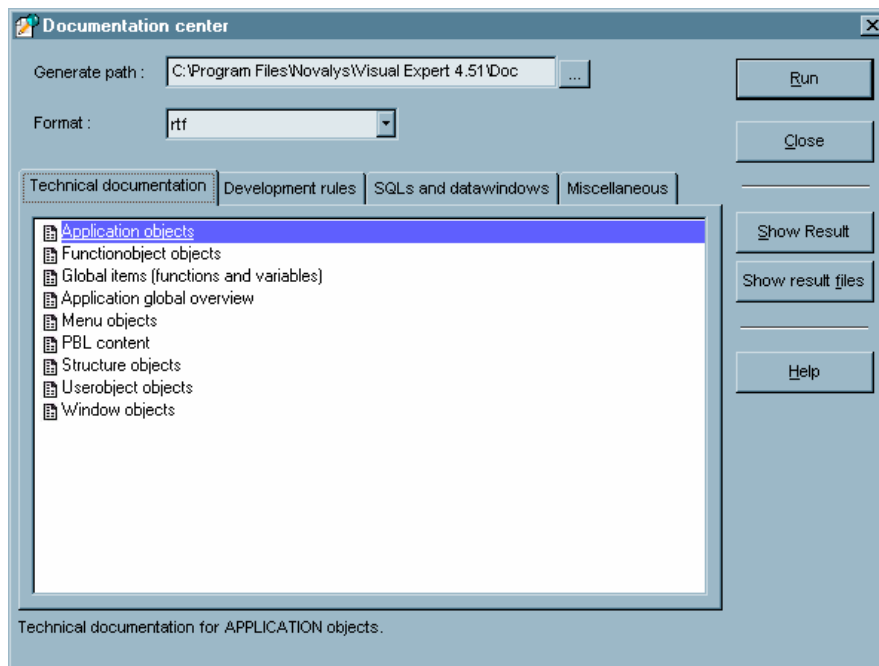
Documentation center

Generate path : C:\Program Files\Novalys\Visual Expert 4.51\Doc ...

Format : rtf

Run

Close

Technical documentation | Development rules | SQLs and datawindows | Miscellaneous

Application objects
Functionobject objects
Global items (functions and variables)
Application global overview
Menu objects
PBL content
Structure objects
Userobject objects
Window objects

Show Result

Show result files

Help

Technical documentation for APPLICATION objects.